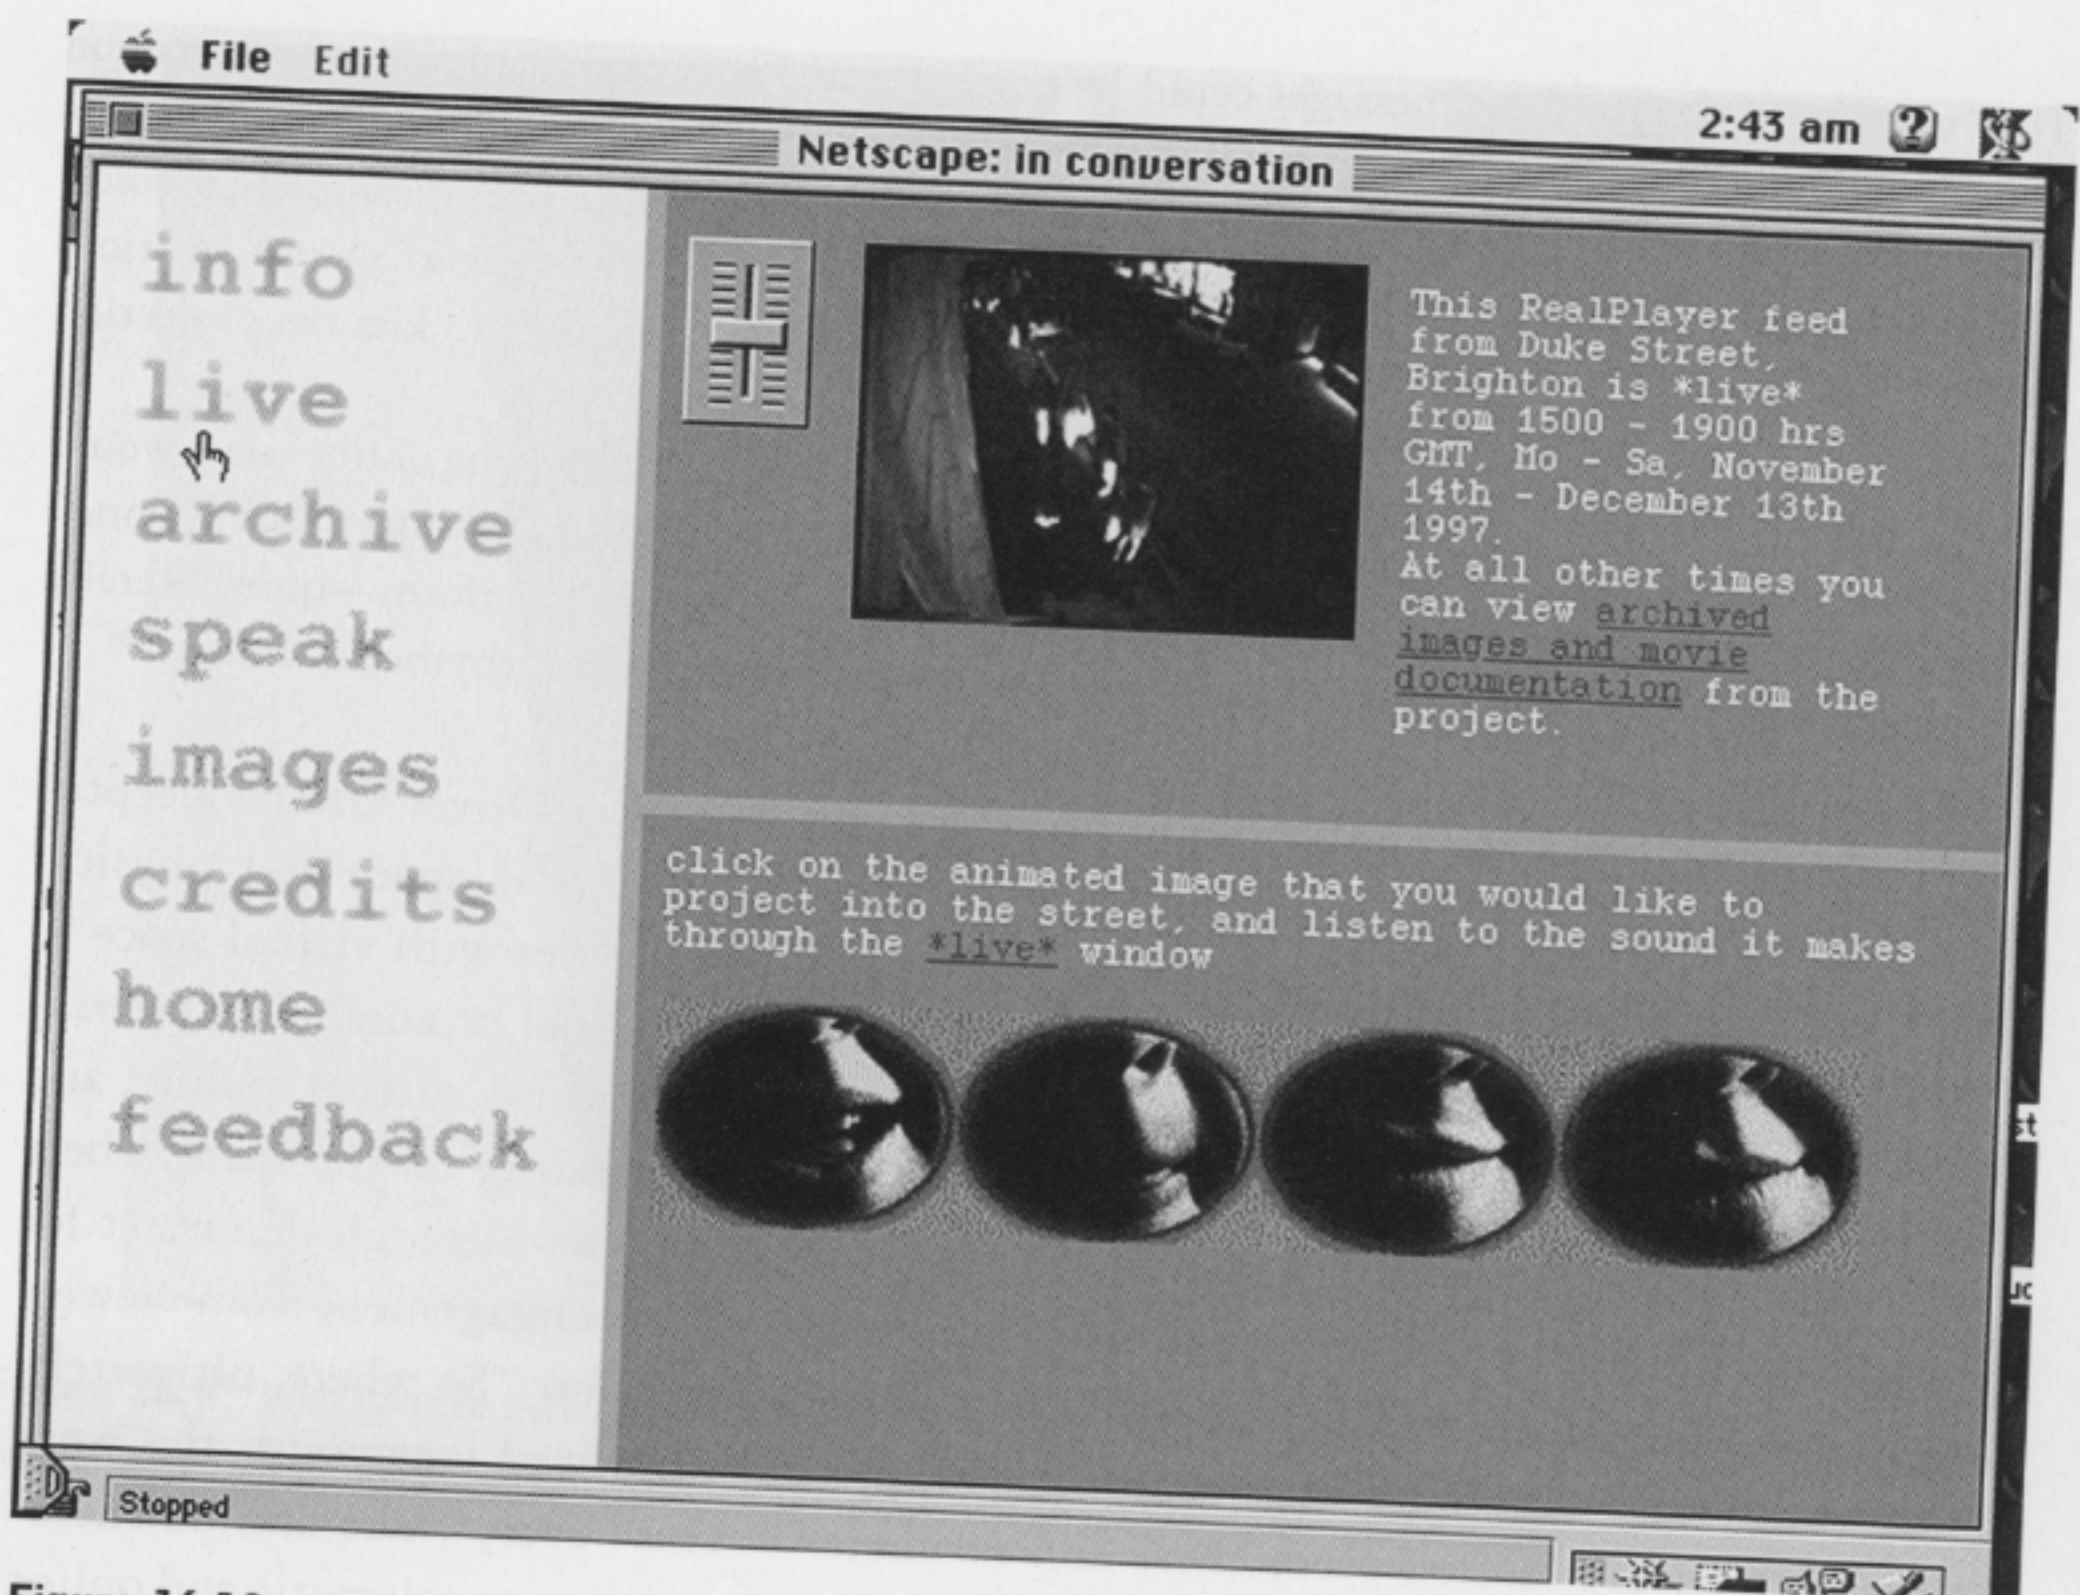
File Edit

2:43 am

Netscape: in conversation

info

live

archive

speak

images

credits

home

feedback

This RealPlayer feed from Duke Street, Brighton is *live* from 1500 - 1900 hrs GMT, Mo - Sa, November 14th - December 13th 1997.
At all other times you can view archived images and movie documentation from the project.

click on the animated image that you would like to project into the street, and listen to the sound it makes through the *live* window

Stopped

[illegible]